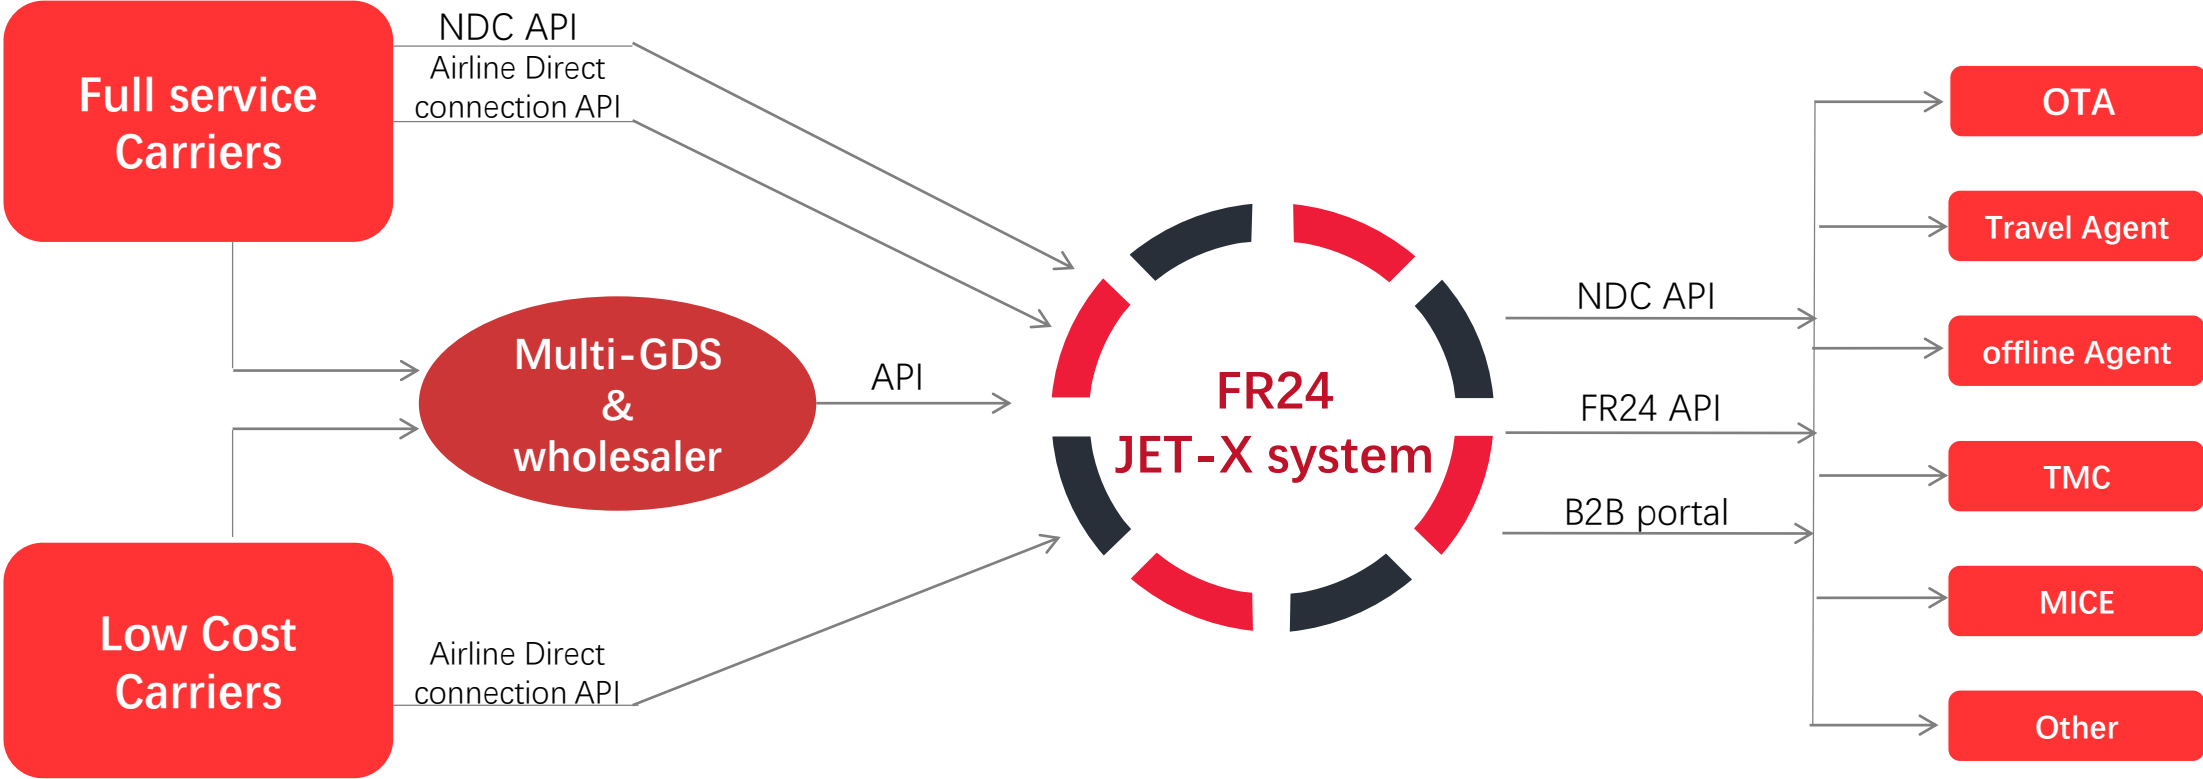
Full service Carriers

NDC API

Airline Direct connection API

Multi-GDS & wholesaler

API

Low Cost Carriers

Airline Direct connection API

FR24 JET-X system

NDC API

FR24 API

B2B portal

OTA

Travel Agent

offline Agent

TMC

MICE

Other